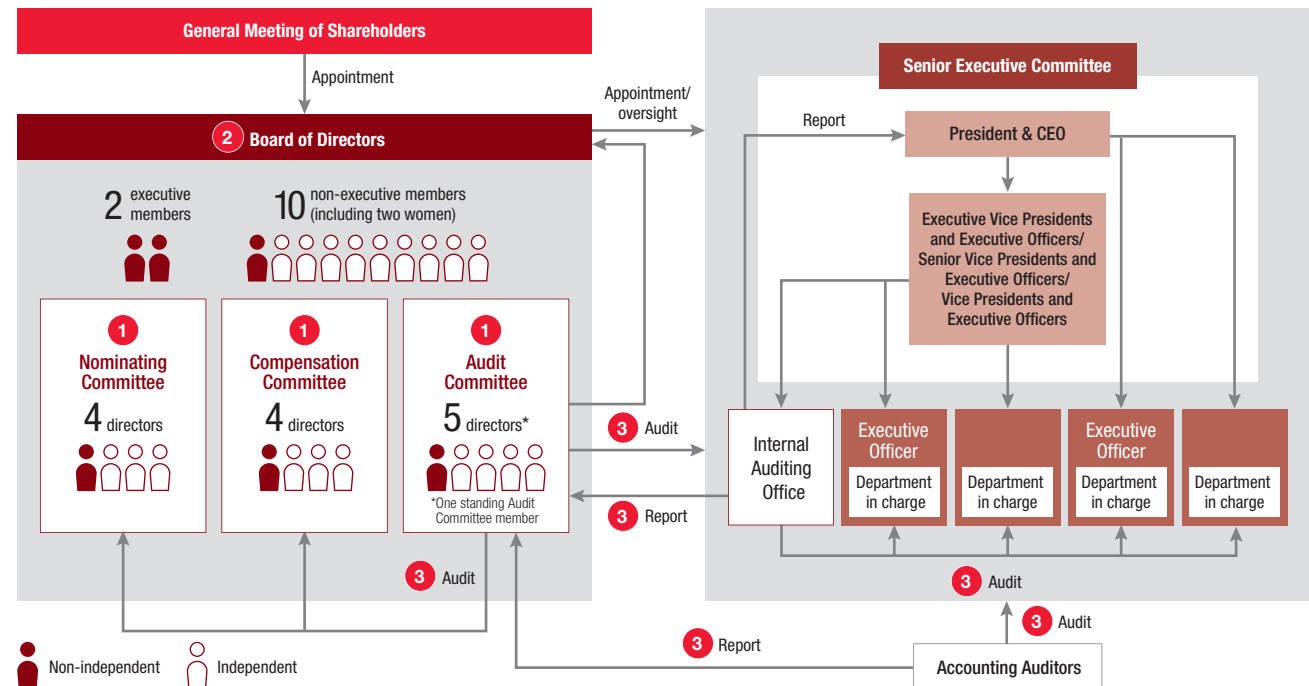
General Meeting of Shareholders

Appointment

2 Board of Directors

Appointment/ oversight

2 executive members

10 non-executive members (including two women)

1 Nominating Committee
4 directors

1 Compensation Committee
4 directors

1 Audit Committee
5 directors*
*One standing Audit Committee member

3 Audit

3 Report

3 Audit

Senior Executive Committee

Report

President & CEO

Executive Vice Presidents and Executive Officers/ Senior Vice Presidents and Executive Officers/ Vice Presidents and Executive Officers

Internal Auditing Office

Executive Officer
Department in charge

Department in charge

Executive Officer
Department in charge

Department in charge

3 Audit

3 Audit

3 Report

Accounting Auditors

Non-independent

Independent